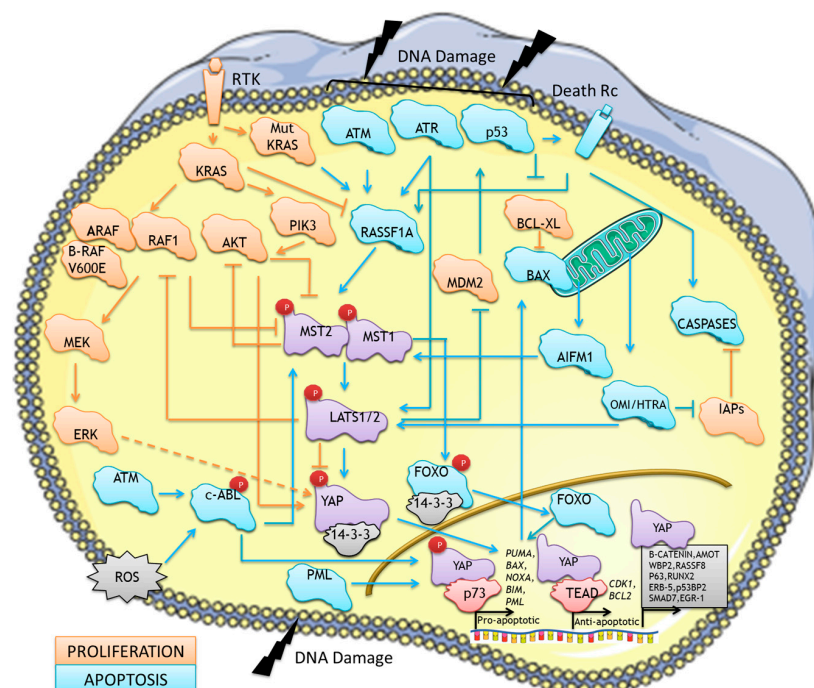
DNA Damage

RTK

Death Rc

Mut KRAS

ATM

ATR

p53

KRAS

ARAF

RAF1

AKT

PIK3

RASSF1A

BCL-XL

B-RAF V600E

MDM2

BAX

MEK

P MST2

P MST1

CASPASES

AIFM1

ERK

P LATS1/2

OMI/HTRA

IAPs

ATM

FOXO P

P c-ABL

P YAP

14-3-3

14-3-3

FOXO

YAP

B-CATENIN,AMOT WBP2,RASSF8 P63,RUNX2 ERB-5,p53BP2 SMAD7,EGR-1

ROS

PML

P YAP

PUMA, BAX, NOXA, BIM, PML

YAP

CDK1, BCL2

p73

TEAD

Pro-apoptotic

Anti-apoptotic

DNA Damage

PROLIFERATION

APOPTOSIS